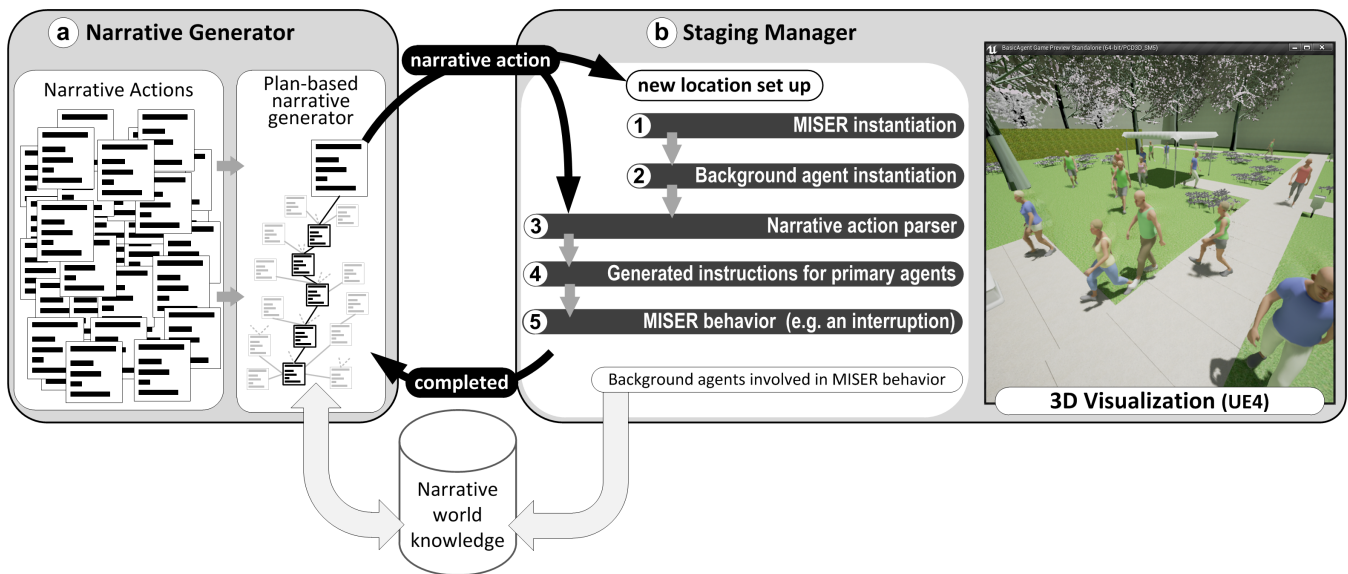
a Narrative Generator

Narrative Actions

Plan-based narrative generator

narrative action

completed

b Staging Manager

new location set up

1 MISER instantiation

2 Background agent instantiation

3 Narrative action parser

4 Generated instructions for primary agents

5 MISER behavior (e.g. an interruption)

Background agents involved in MISER behavior

BasicAgent Game Preview Standalone (64-bit/PCD3D_SM5)

3D Visualization (UE4)

Narrative world knowledge